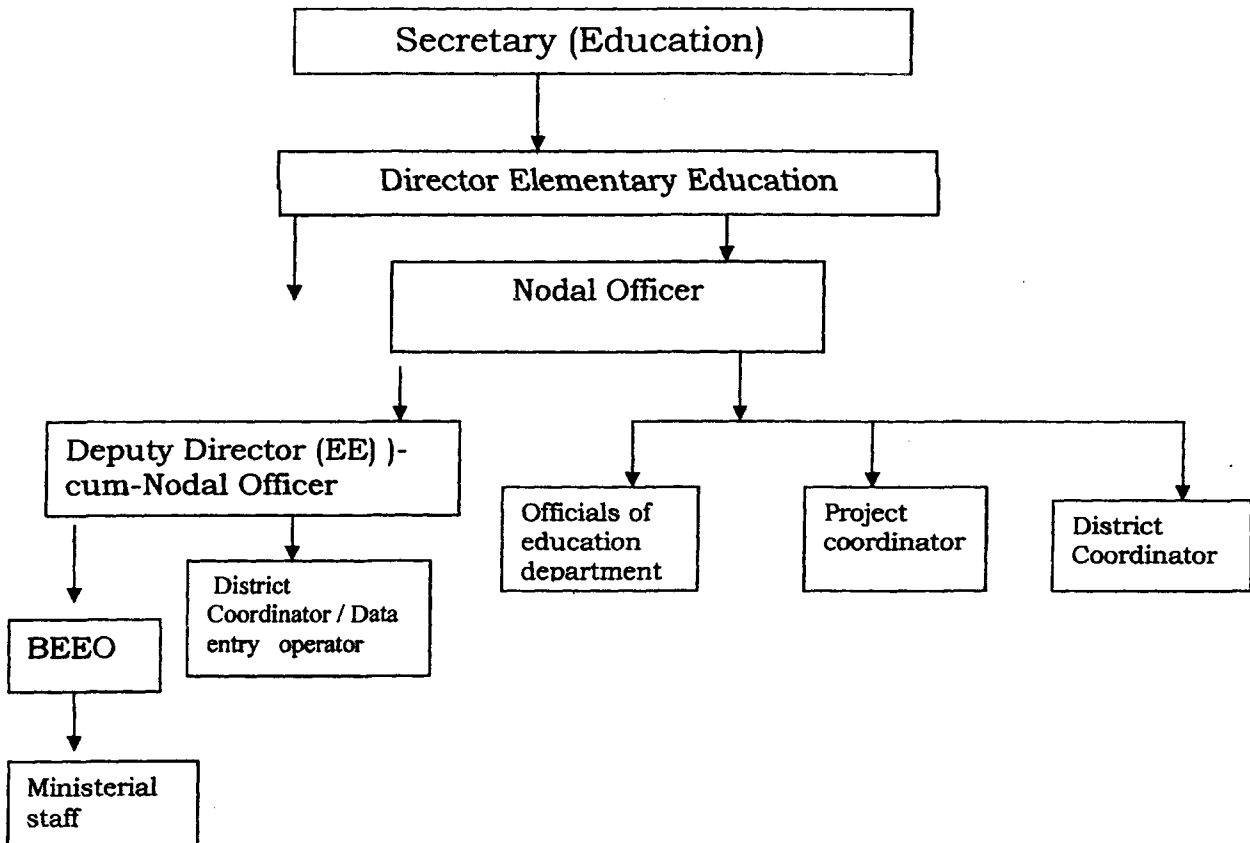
Secretary (Education)

Director Elementary Education

Nodal Officer

Deputy Director (EE) )-cum-Nodal Officer

Officials of education department

Project coordinator

District Coordinator

BEEO

District Coordinator / Data entry operator

Ministerial staff